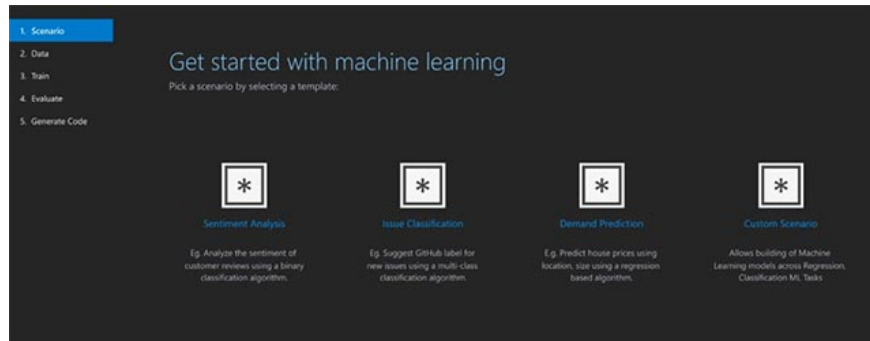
1. Scenario
2. Data
3. Train
4. Evaluate
5. Generate Code

Get started with machine learning
Pick a scenario by selecting a template:

*
Sentiment Analysis
Eg. Analyze the sentiment of customer reviews using a binary classification algorithm.

*
Issue Classification
Eg. Suggest GitHub label for new issues using a multi-class classification algorithm.

*
Demand Prediction
E.g. Predict house prices using location, size using a regression based algorithm.

*
Custom Scenario
Allows building of Machine Learning models across Regression, Classification ML Tasks